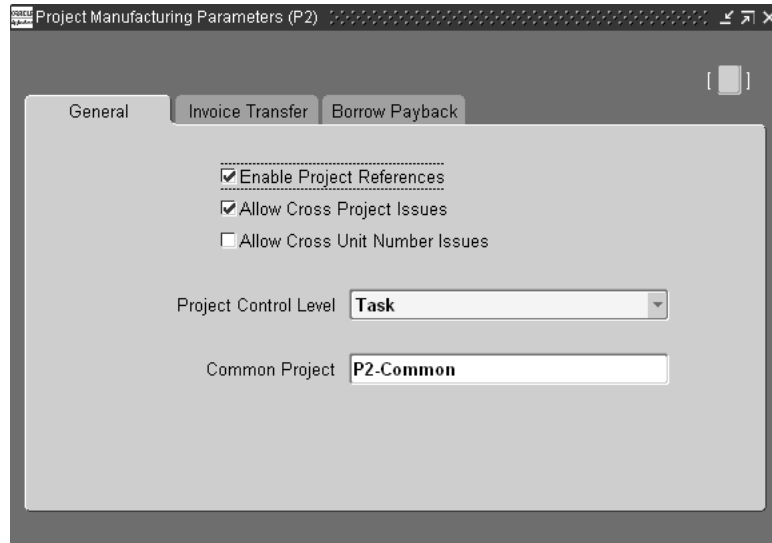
Project Manufacturing Parameters (P2)

General | Invoice Transfer | Borrow Payback

☑ Enable Project References
☑ Allow Cross Project Issues
☐ Allow Cross Unit Number Issues

Project Control Level Task

Common Project P2-Common